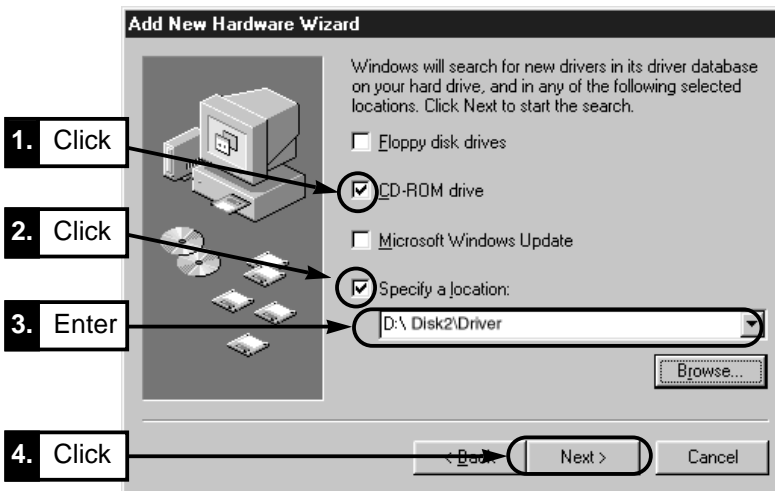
Add New Hardware Wizard

Windows will search for new drivers in its driver database on your hard drive, and in any of the following selected locations. Click Next to start the search.

1. Click

Floppy disk drives

CD-ROM drive

2. Click

Microsoft Windows Update

Specify a location:

3. Enter

D:\ Disk2\Driver

Browse...

4. Click

< Back

Next >

Cancel